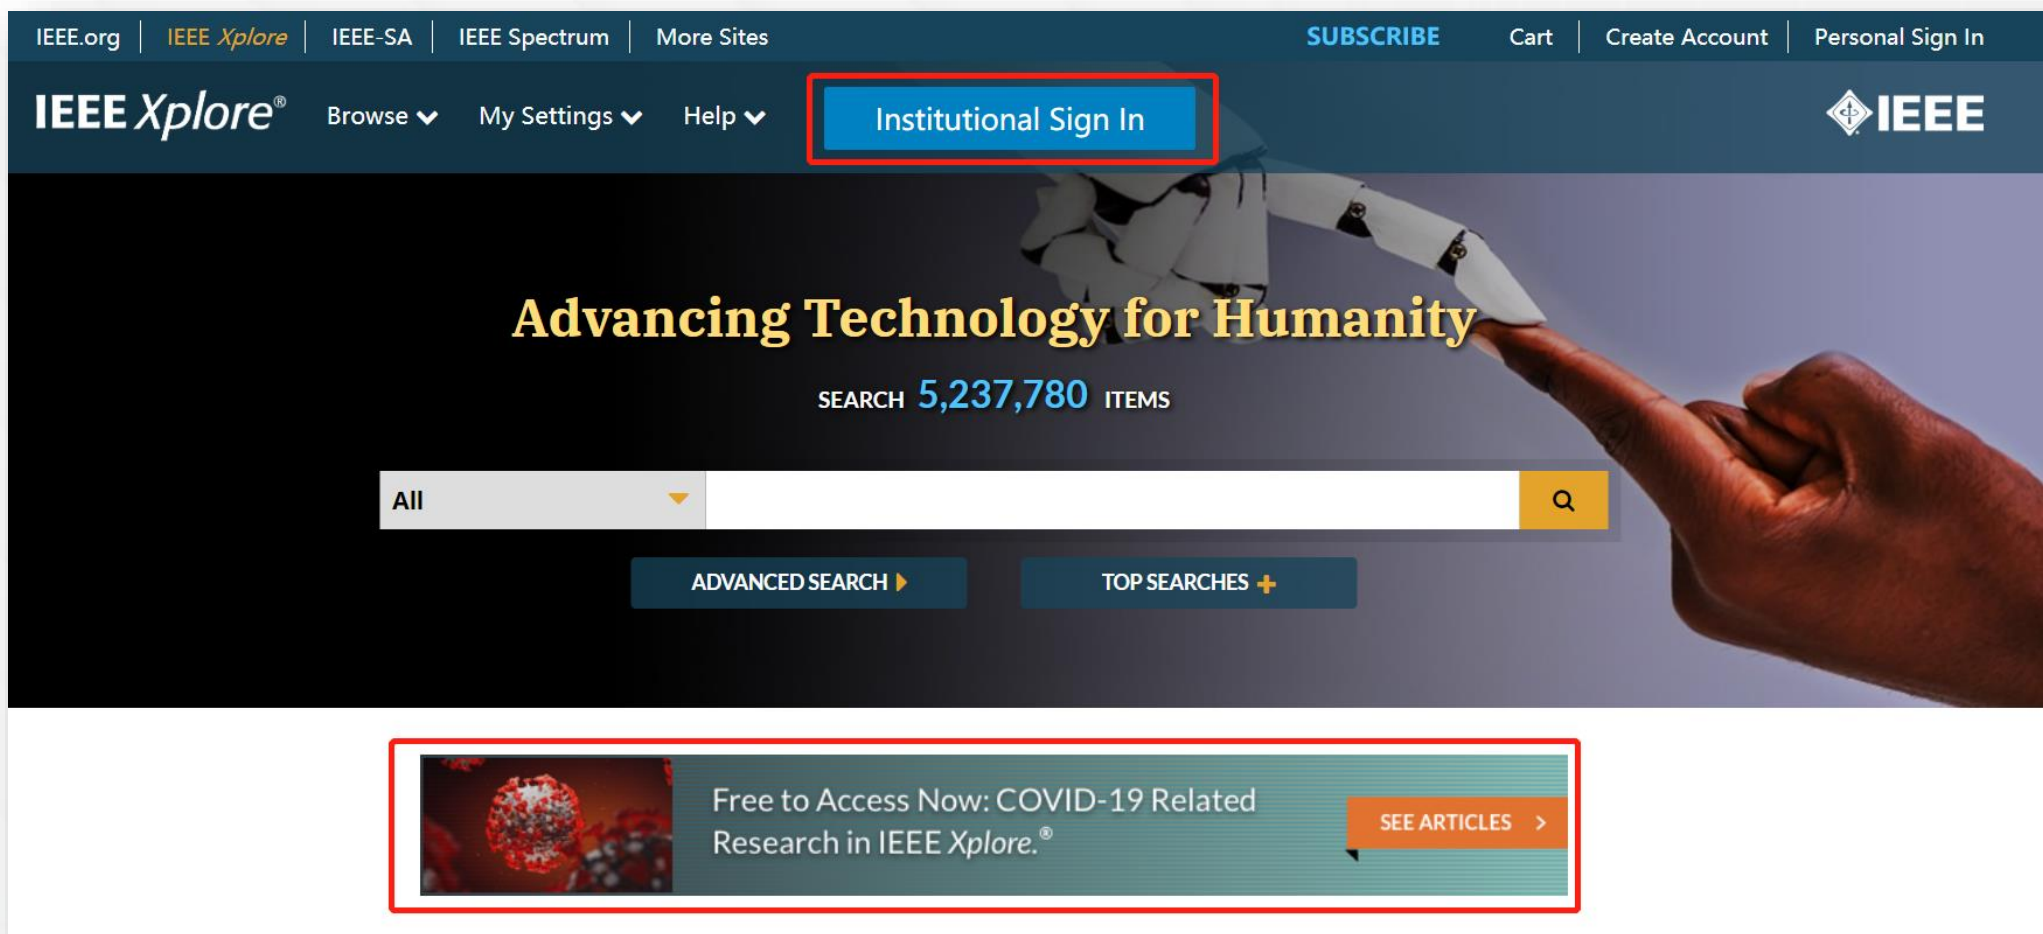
IEEE.org | IEEE Xplore | IEEE-SA | IEEE Spectrum | More Sites

SUBSCRIBE Cart | Create Account | Personal Sign In

IEEE Xplore®

Browse

My Settings

Help

Institutional Sign In

IEEE

Advancing Technology for Humanity

SEARCH 5,237,780 ITEMS

All

ADVANCED SEARCH

TOP SEARCHES

Free to Access Now: COVID-19 Related Research in IEEE Xplore.®

SEE ARTICLES